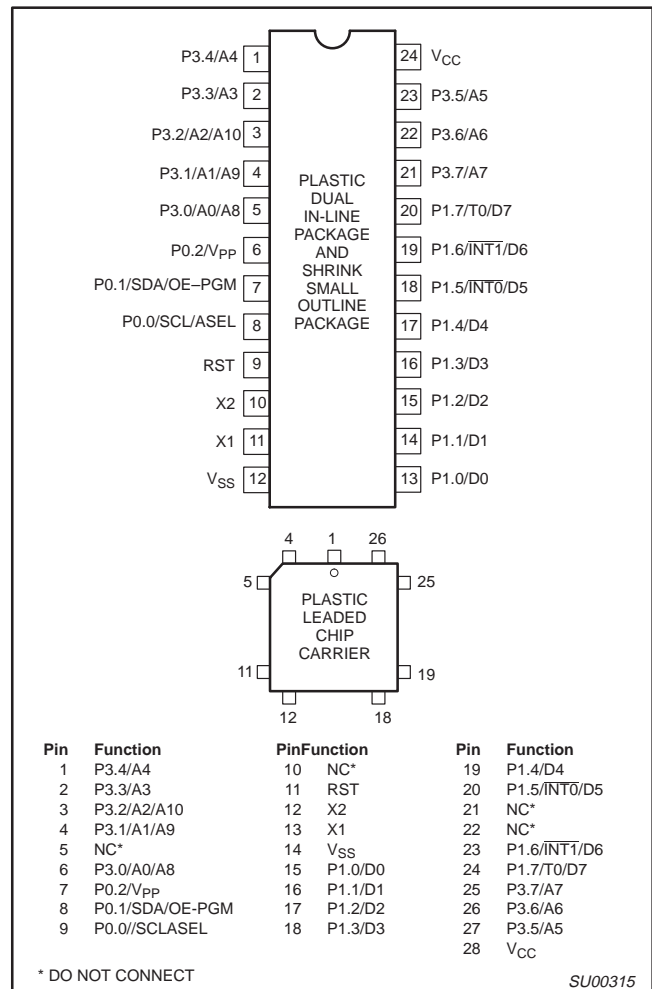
P3.4/A4 1
P3.3/A3 2
P3.2/A2/A10 3
P3.1/A1/A9 4
P3.0/A0/A8 5
P0.2/$V_{PP}$ 6
P0.1/SDA/OE–PGM 7
P0.0/SCL/ASEL 8
RST 9
X2 10
X1 11
$V_{SS}$ 12

24 $V_{CC}$
23 P3.5/A5
22 P3.6/A6
21 P3.7/A7
20 P1.7/T0/D7
19 P1.6/$\overline{INT1}$/D6
18 P1.5/$\overline{INT0}$/D5
17 P1.4/D4
16 P1.3/D3
15 P1.2/D2
14 P1.1/D1
13 P1.0/D0

PLASTIC DUAL IN-LINE PACKAGE AND SHRINK SMALL OUTLINE PACKAGE

4 1 26
5 25
11 19
12 18

PLASTIC LEADED CHIP CARRIER

| Pin | Function |
|---|---|
| 1 | P3.4/A4 |
| 2 | P3.3/A3 |
| 3 | P3.2/A2/A10 |
| 4 | P3.1/A1/A9 |
| 5 | NC* |
| 6 | P3.0/A0/A8 |
| 7 | P0.2/$V_{PP}$ |
| 8 | P0.1/SDA/OE-PGM |
| 9 | P0.0//SCLASEL |

| PinFunction | |
|---|---|
| 10 | NC* |
| 11 | RST |
| 12 | X2 |
| 13 | X1 |
| 14 | $V_{SS}$ |
| 15 | P1.0/D0 |
| 16 | P1.1/D1 |
| 17 | P1.2/D2 |
| 18 | P1.3/D3 |

| Pin | Function |
|---|---|
| 19 | P1.4/D4 |
| 20 | P1.5/$\overline{INT0}$/D5 |
| 21 | NC* |
| 22 | NC* |
| 23 | P1.6/$\overline{INT1}$/D6 |
| 24 | P1.7/T0/D7 |
| 25 | P3.7/A7 |
| 26 | P3.6/A6 |
| 27 | P3.5/A5 |
| 28 | $V_{CC}$ |

* DO NOT CONNECT
SU00315